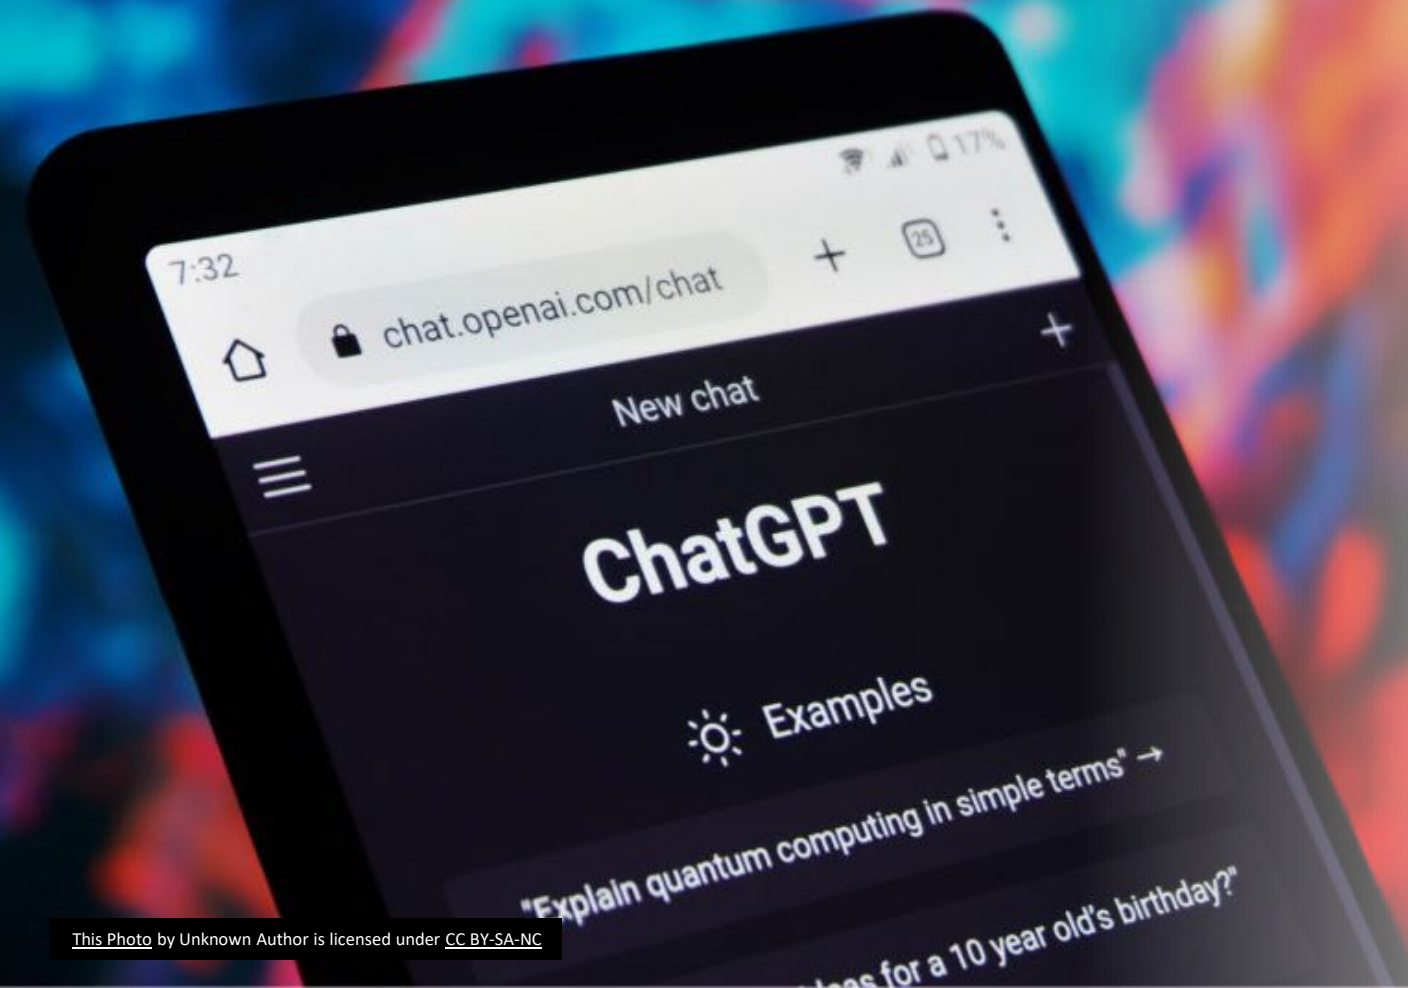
7:32

17%

chat.openai.com/chat

25

New chat

ChatGPT

Examples

"Explain quantum computing in simple terms" →

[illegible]as for a 10 year old's birthday?"

This Photo by Unknown Author is licensed under CC BY-SA-NC